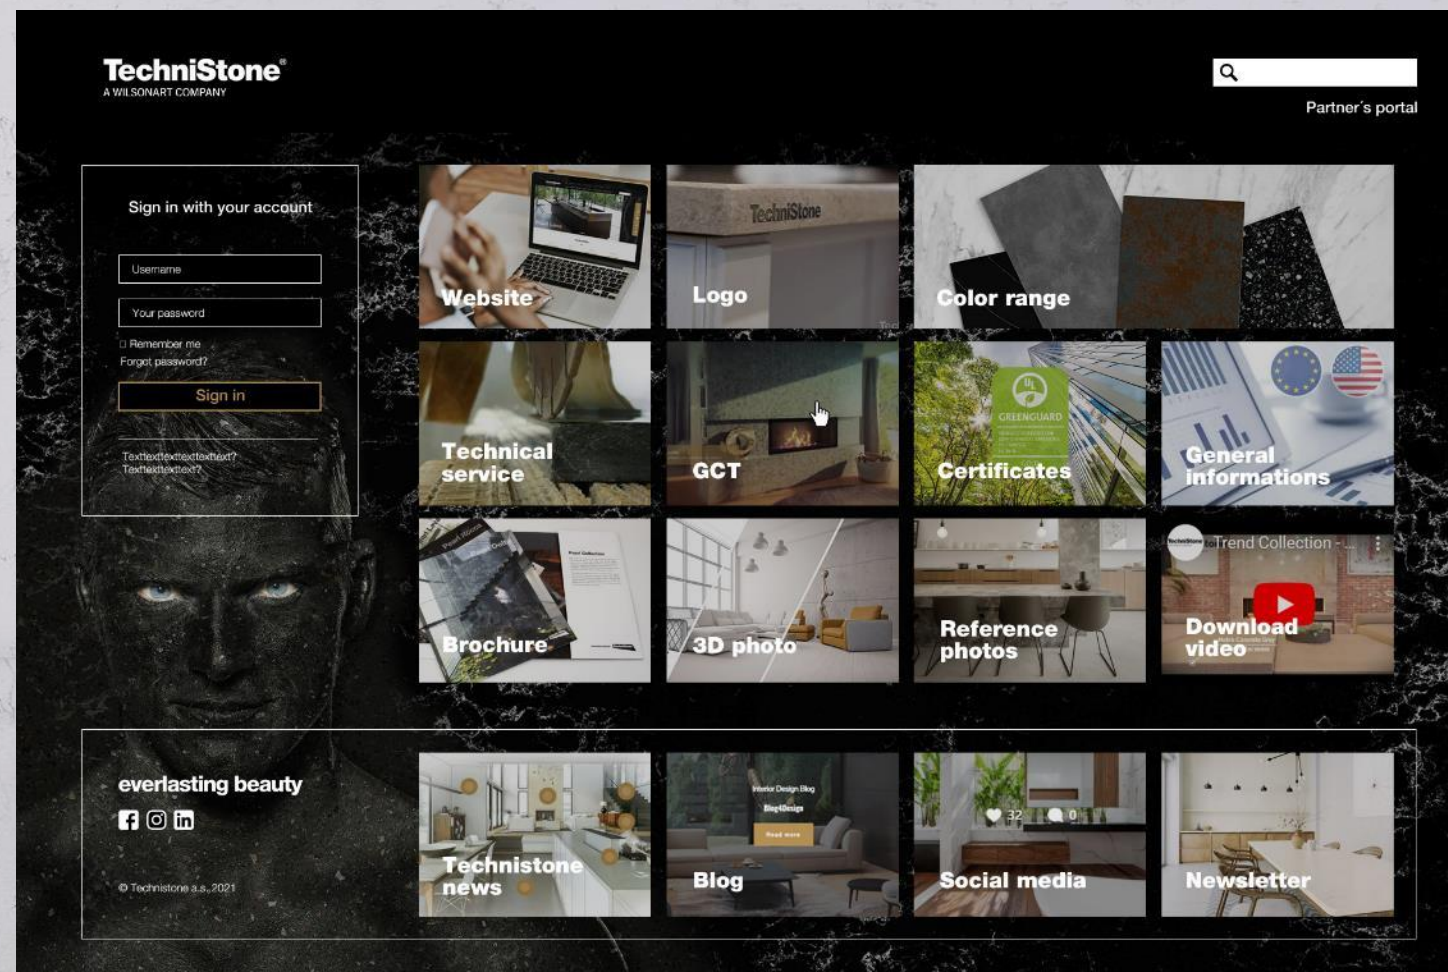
TechniStone®
A WILSONART COMPANY

Partner´s portal

Sign in with your account

Username

Your password

Remember me
Forgot password?

Sign in

Texttextextextextext?
Texttexttextext?

Website

TechniStone

Logo

Color range

Technical service

GCT

GREENGUARD

Certificates

General informations

Brochure

3D photo

Reference photos

Trend Collection -

Download video

everlasting beauty

© Technistone a.s. 2021

Technistone news

Interior Design Blog

Blog4Design

Read more

Blog

32

0

Social media

Newsletter